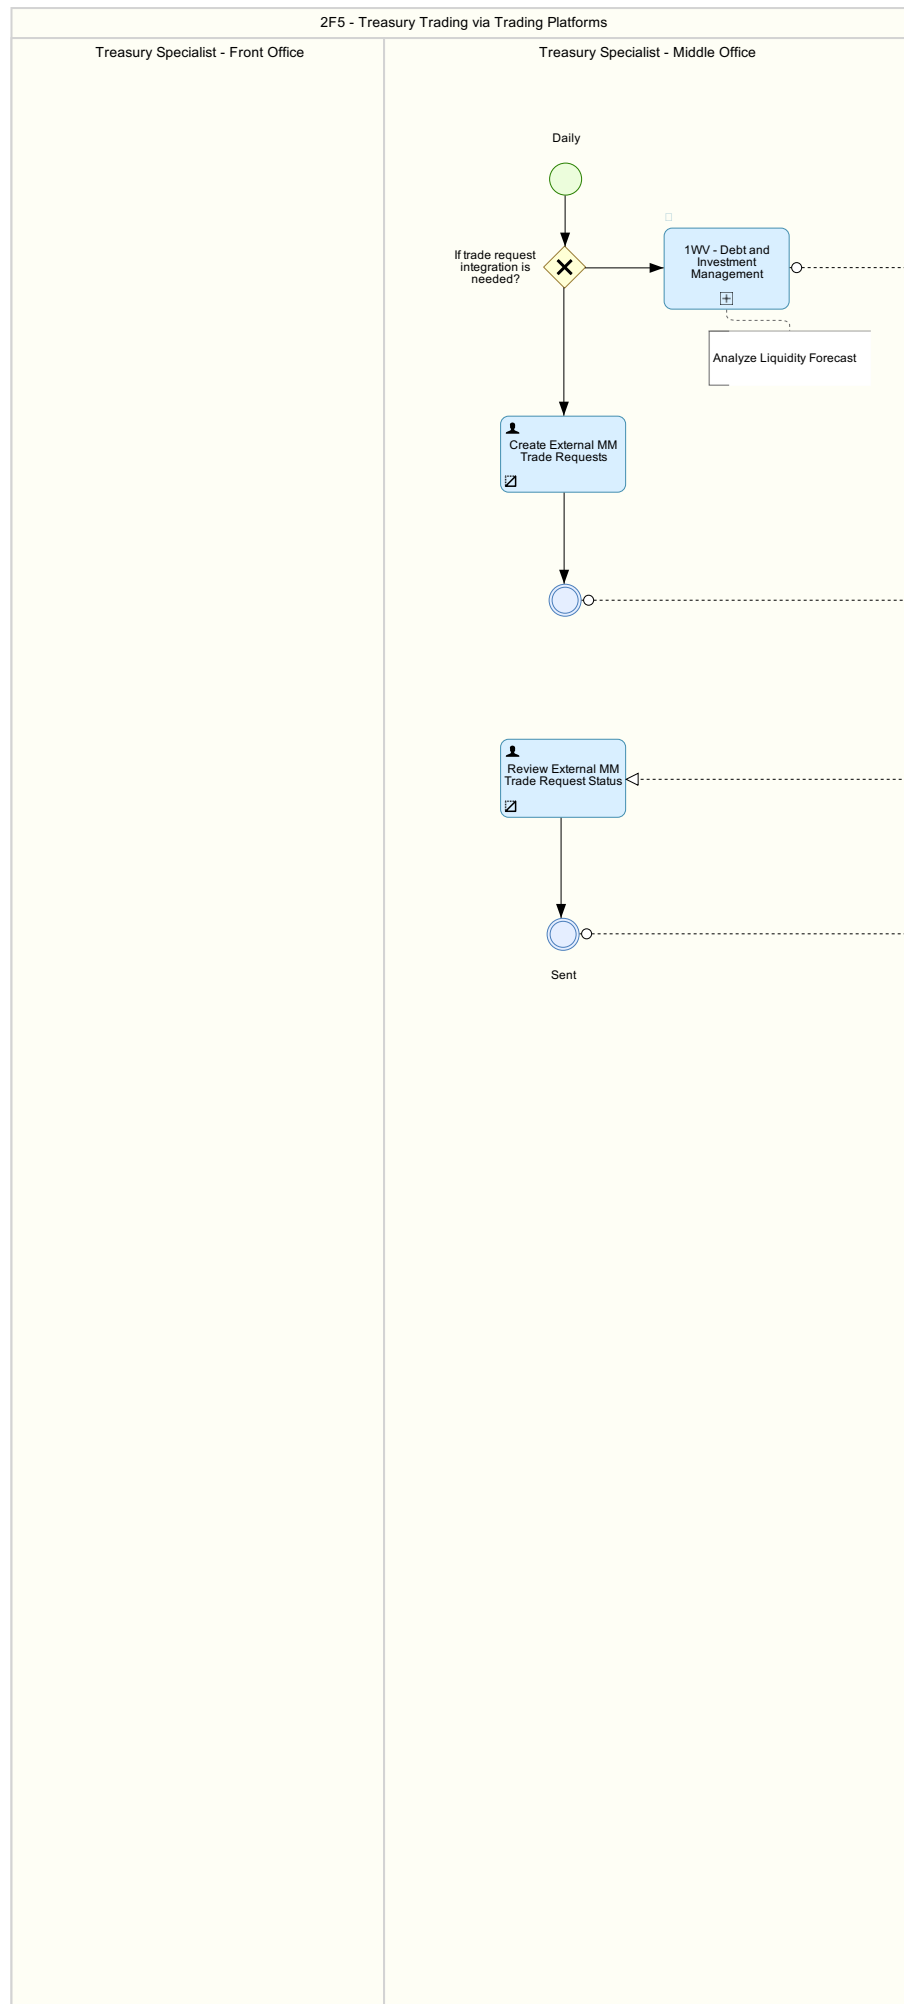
2F5 - Treasury Trading via Trading Platforms

Treasury Specialist - Front Office

Treasury Specialist - Middle Office

Daily

If trade request integration is needed?

1WV - Debt and Investment Management

Analyze Liquidity Forecast

Create External MM Trade Requests

Review External MM Trade Request Status

Sent